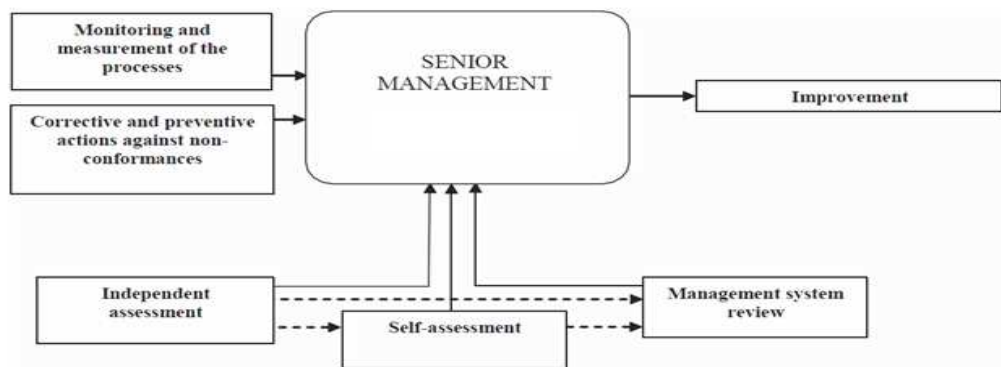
Monitoring and measurement of the processes

Corrective and preventive actions against non-conformances

SENIOR MANAGEMENT

Improvement

Independent assessment

Self-assessment

Management system review